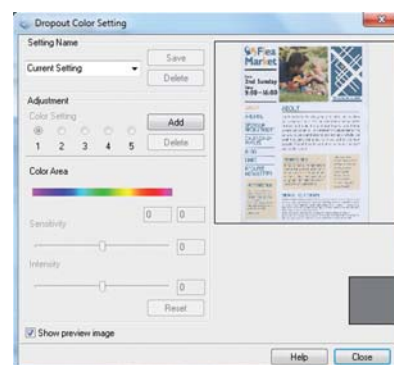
Dropout Color Setting

Setting Name

Save

Current Setting

Delete

Adjustment

Color Setting

Add

1 2 3 4 5

Delete

Color Area

0 0

Sensitivity

0

Intensity

0

Reset

Show preview image

Flea Market

2nd Sunday

9:00~16:00

ABOUT

Help

Close